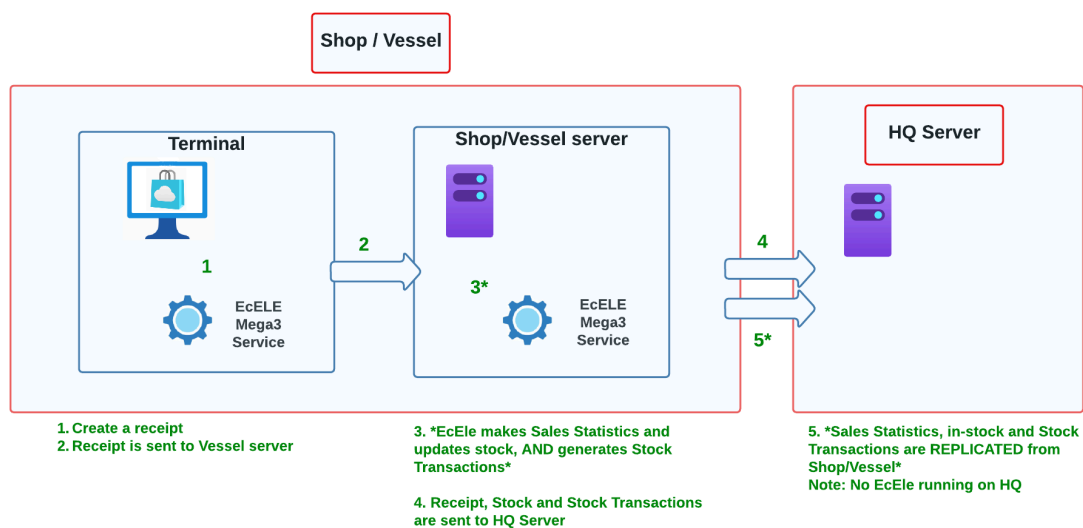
Shop / Vessel

Terminal

1

EcELE Mega3 Service

2

Shop/Vessel server

3*

EcELE Mega3 Service

4

5*

HQ Server

1. Create a receipt
2. Receipt is sent to Vessel server

3. *EcEle makes Sales Statistics and updates stock, AND generates Stock Transactions*

4. Receipt, Stock and Stock Transactions are sent to HQ Server

5. *Sales Statistics, in-stock and Stock Transactions are REPLICATED from Shop/Vessel*
Note: No EcEle running on HQ